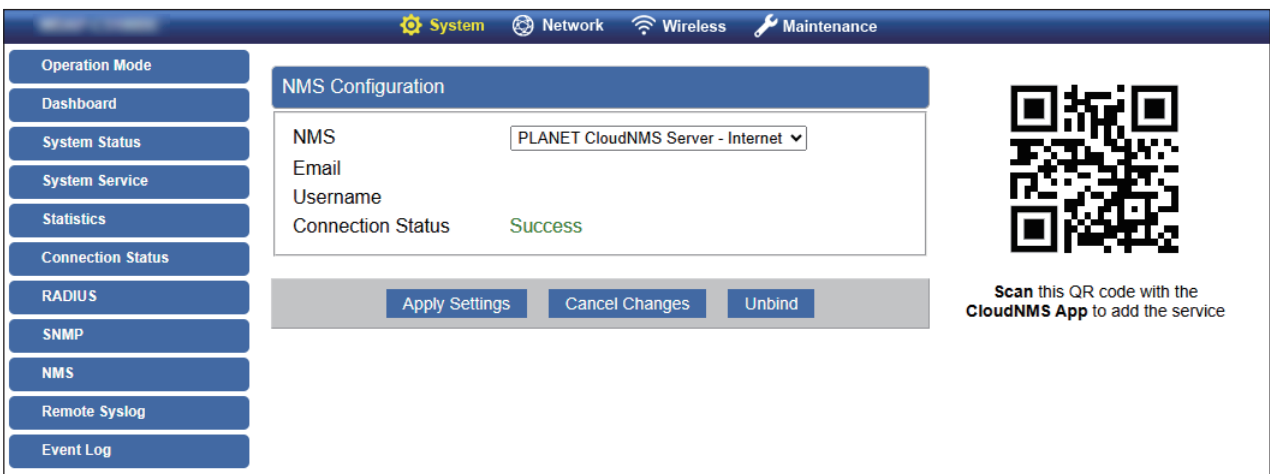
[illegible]

System Network Wireless Maintenance

Operation Mode
Dashboard
System Status
System Service
Statistics
Connection Status
RADIUS
SNMP
NMS
Remote Syslog
Event Log

NMS Configuration

| | |
|---|---|
| NMS | PLANET CloudNMS Server - Internet |
| Email | |
| Username | |
| Connection Status | Success |

Apply Settings Cancel Changes Unbind

**Scan** this QR code with the **CloudNMS App** to add the service